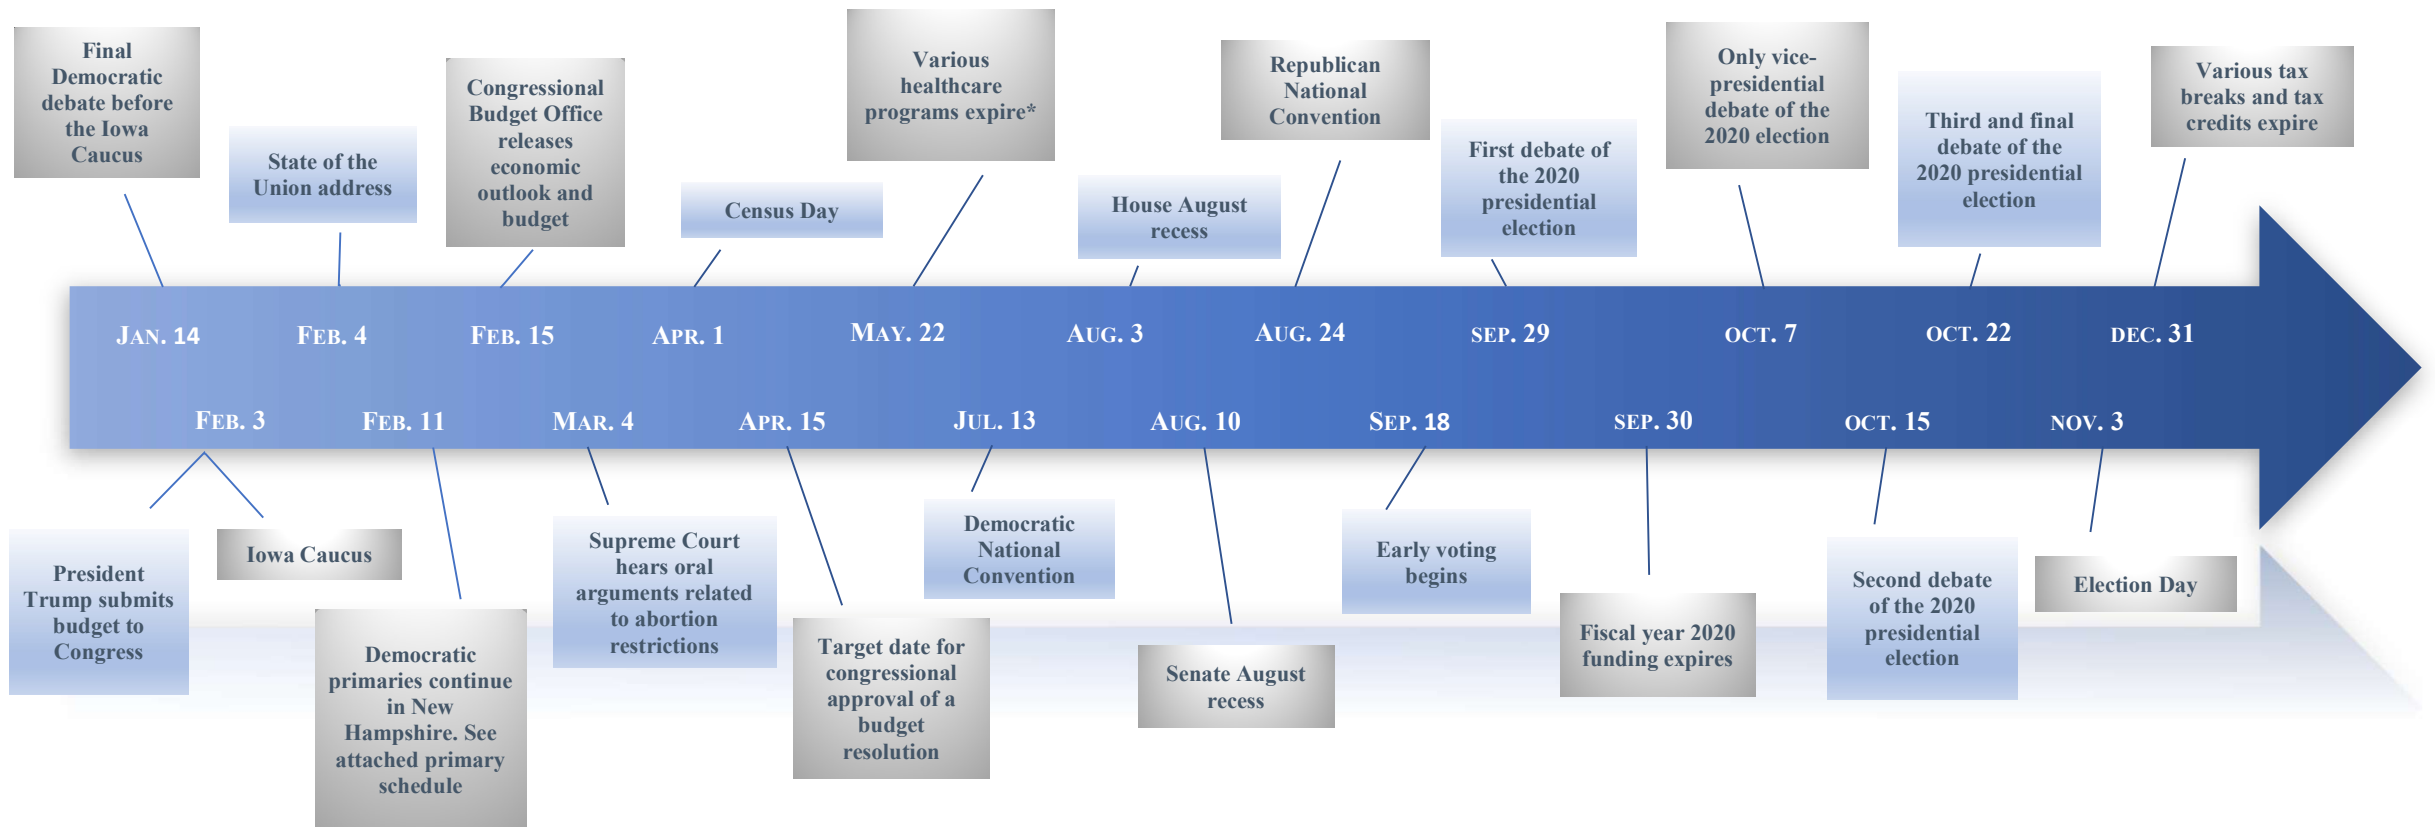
Final Democratic debate before the Iowa Caucus

State of the Union address

Congressional Budget Office releases economic outlook and budget

Census Day

Various healthcare programs expire*

House August recess

Republican National Convention

First debate of the 2020 presidential election

Only vice-presidential debate of the 2020 election

Third and final debate of the 2020 presidential election

Various tax breaks and tax credits expire

JAN. 14 FEB. 4 FEB. 15 APR. 1 MAY. 22 AUG. 3 AUG. 24 SEP. 29 OCT. 7 OCT. 22 DEC. 31

FEB. 3 FEB. 11 MAR. 4 APR. 15 JUL. 13 AUG. 10 SEP. 18 SEP. 30 OCT. 15 NOV. 3

President Trump submits budget to Congress

Iowa Caucus

Democratic primaries continue in New Hampshire. See attached primary schedule

Supreme Court hears oral arguments related to abortion restrictions

Target date for congressional approval of a budget resolution

Democratic National Convention

Senate August recess

Early voting begins

Fiscal year 2020 funding expires

Second debate of the 2020 presidential election

Election Day